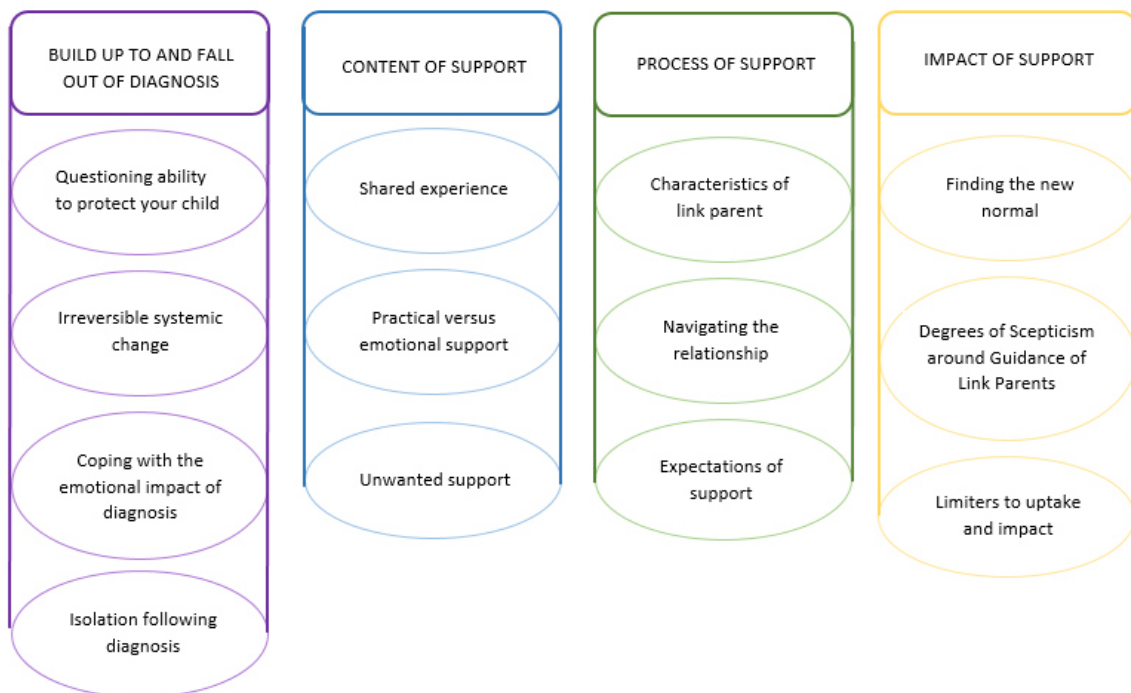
BUILD UP TO AND FALL OUT OF DIAGNOSIS

Questioning ability to protect your child

Irreversible systemic change

Coping with the emotional impact of diagnosis

Isolation following diagnosis

CONTENT OF SUPPORT

Shared experience

Practical versus emotional support

Unwanted support

PROCESS OF SUPPORT

Characteristics of link parent

Navigating the relationship

Expectations of support

IMPACT OF SUPPORT

Finding the new normal

Degrees of Scepticism around Guidance of Link Parents

Limiters to uptake and impact